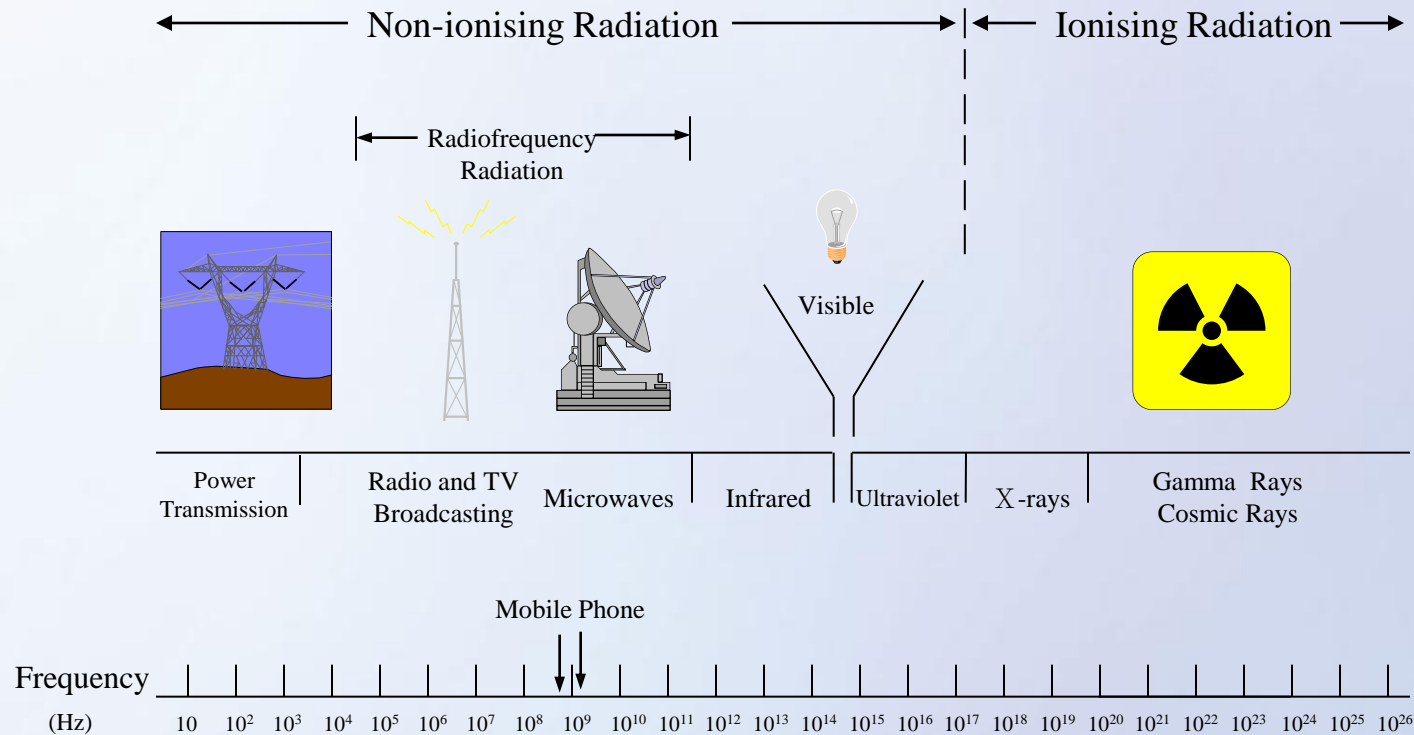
Non-ionising Radiation

Ionising Radiation

Radiofrequency Radiation

Visible

Power Transmission

Radio and TV Broadcasting

Microwaves

Infrared

Ultraviolet

X-rays

Gamma Rays Cosmic Rays

Mobile Phone

Frequency (Hz)

10 $10^2$ $10^3$ $10^4$ $10^5$ $10^6$ $10^7$ $10^8$ $10^9$ $10^{10}$ $10^{11}$ $10^{12}$ $10^{13}$ $10^{14}$ $10^{15}$ $10^{16}$ $10^{17}$ $10^{18}$ $10^{19}$ $10^{20}$ $10^{21}$ $10^{22}$ $10^{23}$ $10^{24}$ $10^{25}$ $10^{26}$